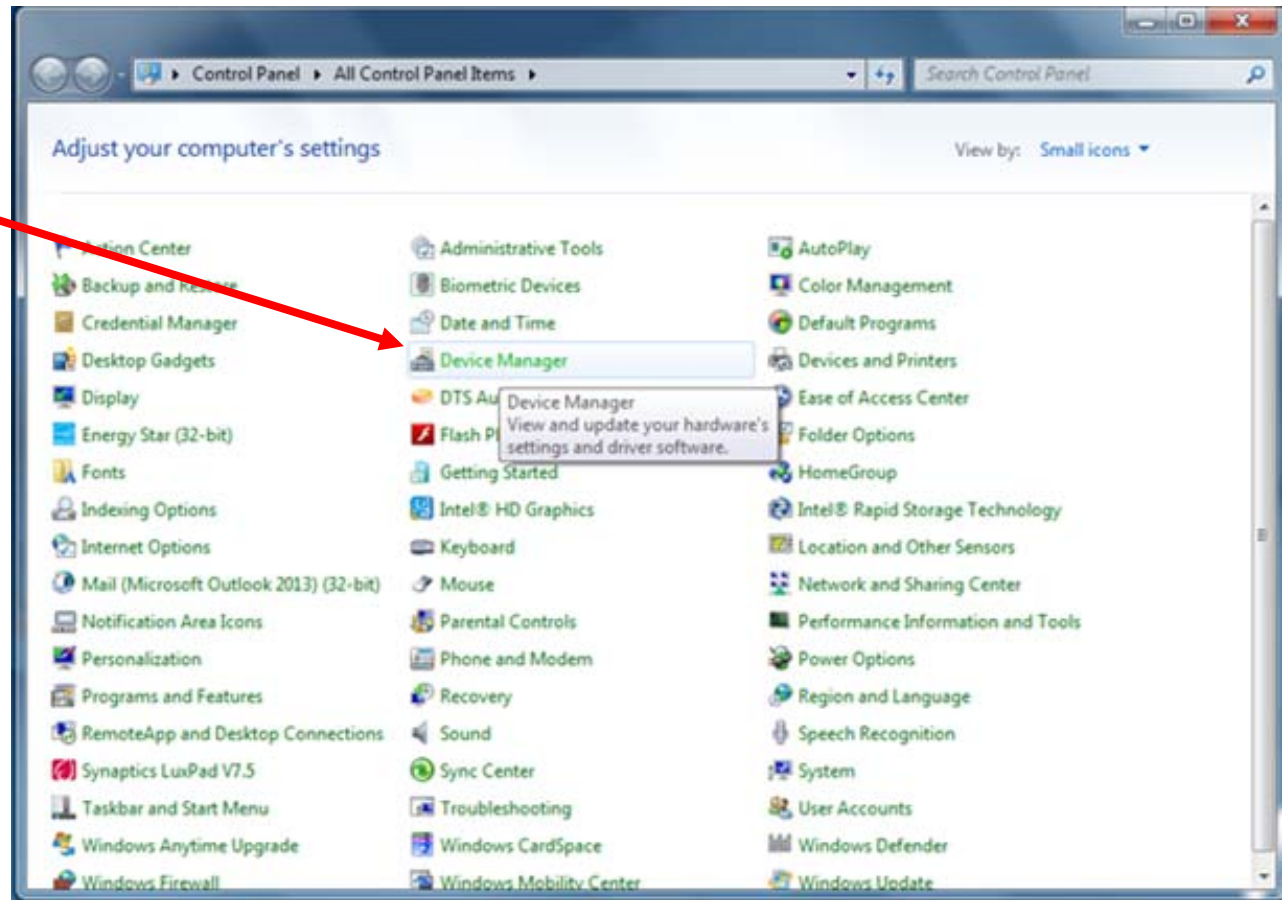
Control Panel ▸ All Control Panel Items ▸

Search Control Panel

Adjust your computer's settings

View by: Small icons

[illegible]tion Center
Backup and Re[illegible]
Credential Manager
Desktop Gadgets
Display
Energy Star (32-bit)
Fonts
Indexing Options
Internet Options
Mail (Microsoft Outlook 2013) (32-bit)
Notification Area Icons
Personalization
Programs and Features
RemoteApp and Desktop Connections
Synaptics LuxPad V7.5
Taskbar and Start Menu
Windows Anytime Upgrade
Windows Firewall

Administrative Tools
Biometric Devices
Date and Time
Device Manager
DTS Au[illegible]
Flash Pl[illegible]
Getting Started
Intel® HD Graphics
Keyboard
Mouse
Parental Controls
Phone and Modem
Recovery
Sound
Sync Center
Troubleshooting
Windows CardSpace
Windows Mobility Center

Device Manager
View and update your hardware's settings and driver software.

AutoPlay
Color Management
Default Programs
Devices and Printers
Ease of Access Center
Folder Options
HomeGroup
Intel® Rapid Storage Technology
Location and Other Sensors
Network and Sharing Center
Performance Information and Tools
Power Options
Region and Language
Speech Recognition
System
User Accounts
Windows Defender
Windows Update